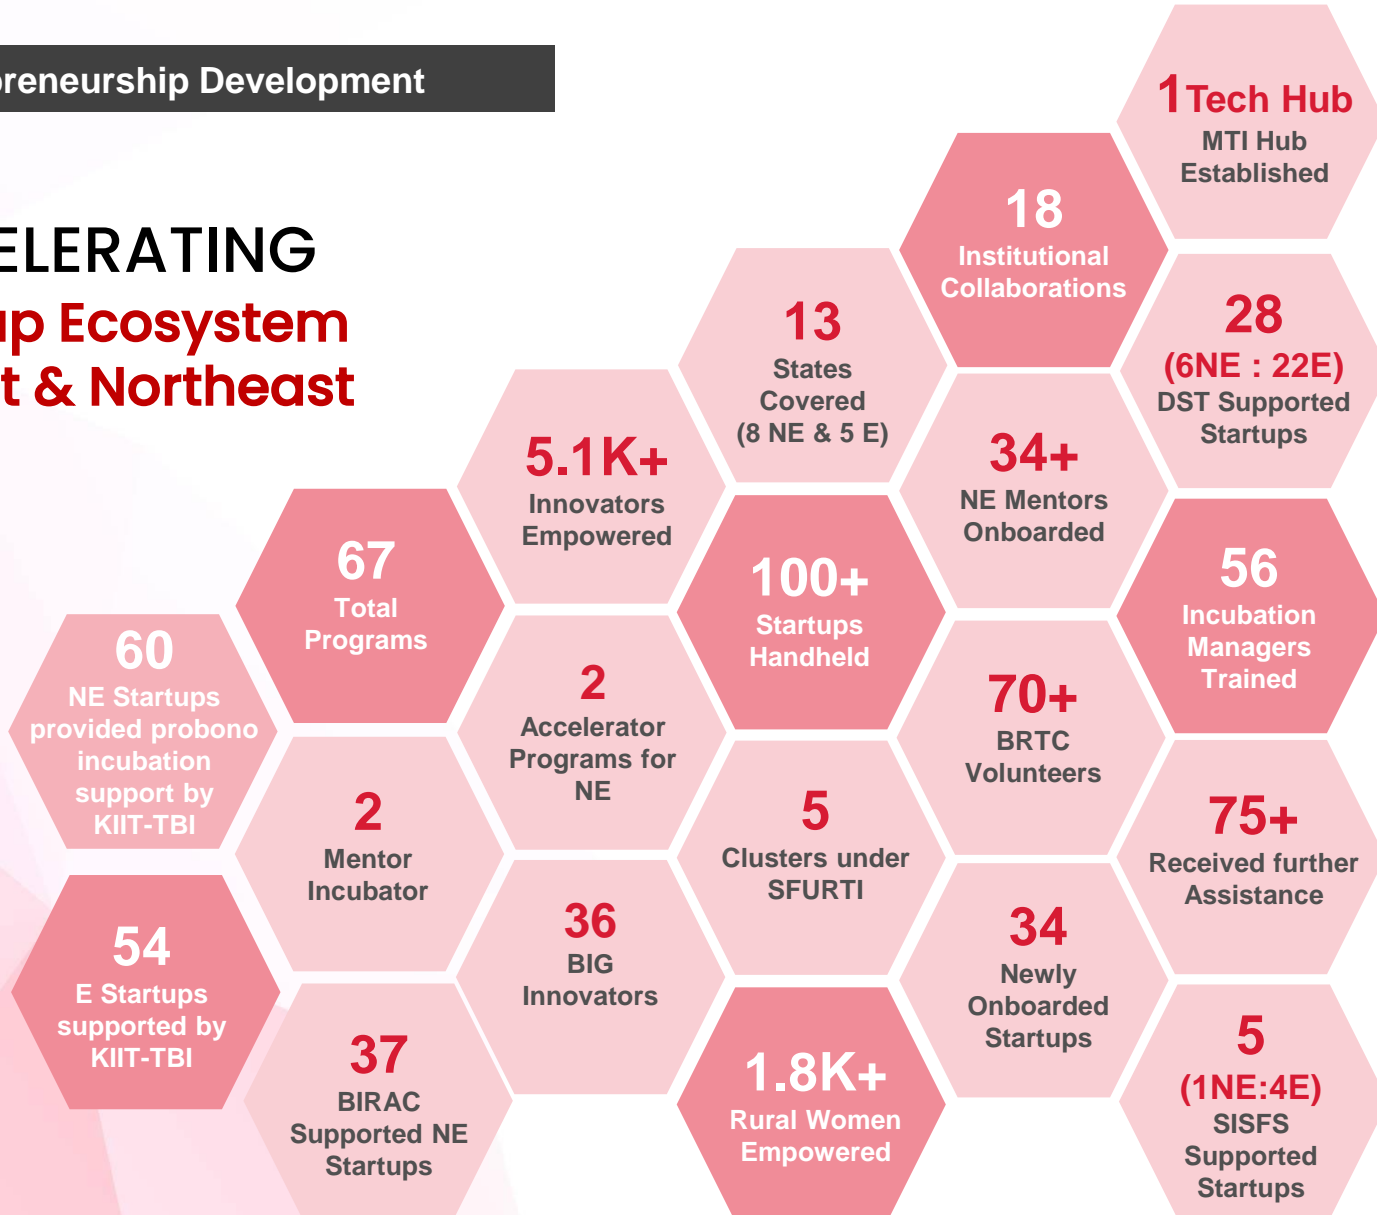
preneurship Development

ELERATING
up Ecosystem
t & Northeast

1 Tech Hub
MTI Hub Established

18
Institutional Collaborations

28
(6NE : 22E)
DST Supported Startups

13
States Covered
(8 NE & 5 E)

5.1K+
Innovators Empowered

34+
NE Mentors Onboarded

67
Total Programs

100+
Startups Handheld

56
Incubation Managers Trained

60
NE Startups provided probono incubation support by KIIT-TBI

2
Accelerator Programs for NE

70+
BRTC Volunteers

2
Mentor Incubator

5
Clusters under SFURTI

75+
Received further Assistance

54
E Startups supported by KIIT-TBI

36
BIG Innovators

34
Newly Onboarded Startups

37
BIRAC Supported NE Startups

1.8K+
Rural Women Empowered

5
(1NE:4E)
SISFS Supported Startups